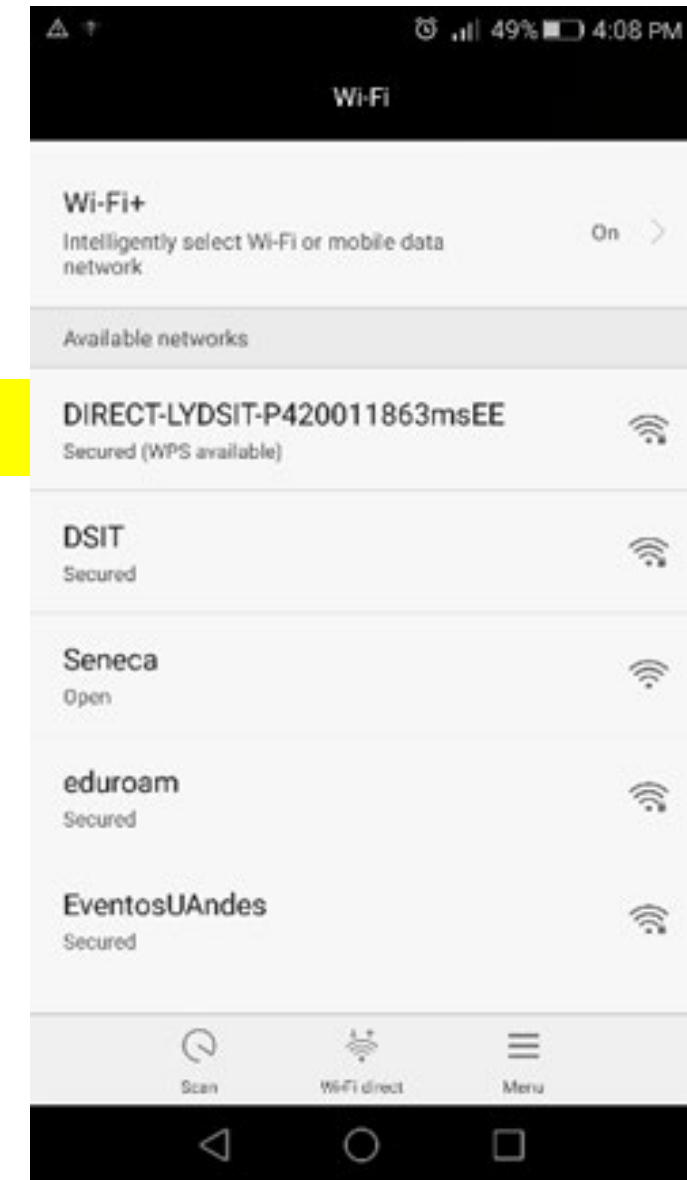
49% 4:08 PM

Wi-Fi

Wi-Fi+
Intelligently select Wi-Fi or mobile data network
On

Available networks

DIRECT-LYDSIT-P420011863msEE
Secured (WPS available)

DSIT
Secured

Seneca
Open

eduroam
Secured

EventosUAndes
Secured

Scan
Wi-Fi direct
Menu